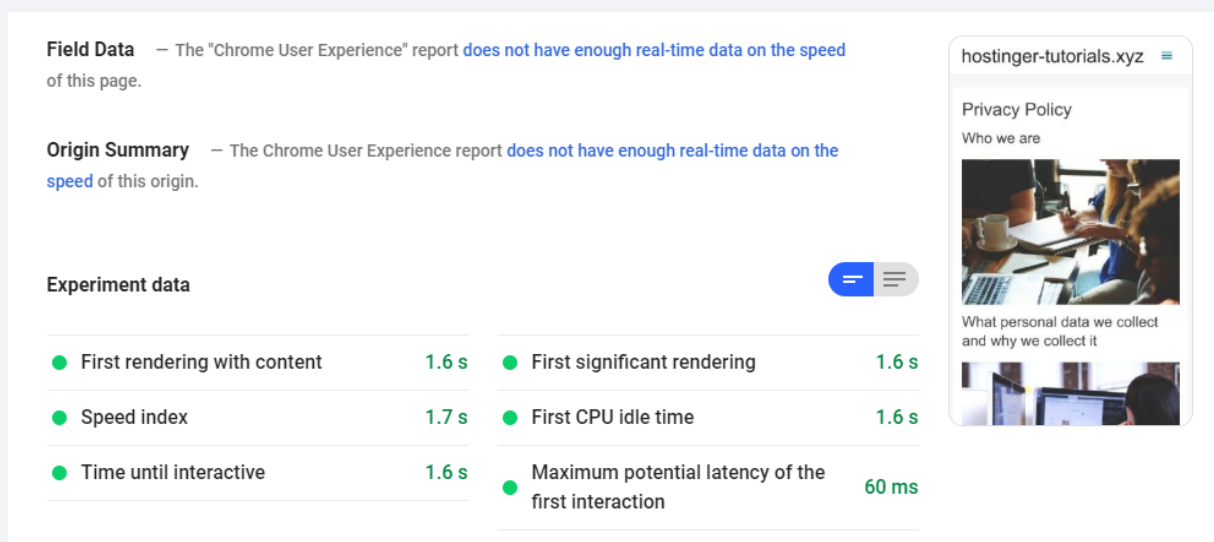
Field Data — The "Chrome User Experience" report does not have enough real-time data on the speed of this page.

Origin Summary — The Chrome User Experience report does not have enough real-time data on the speed of this origin.

Experiment data

First rendering with content 1.6 s
Speed index 1.7 s
Time until interactive 1.6 s

First significant rendering 1.6 s
First CPU idle time 1.6 s
Maximum potential latency of the first interaction 60 ms

hostinger-tutorials.xyz

Privacy Policy

Who we are

What personal data we collect and why we collect it